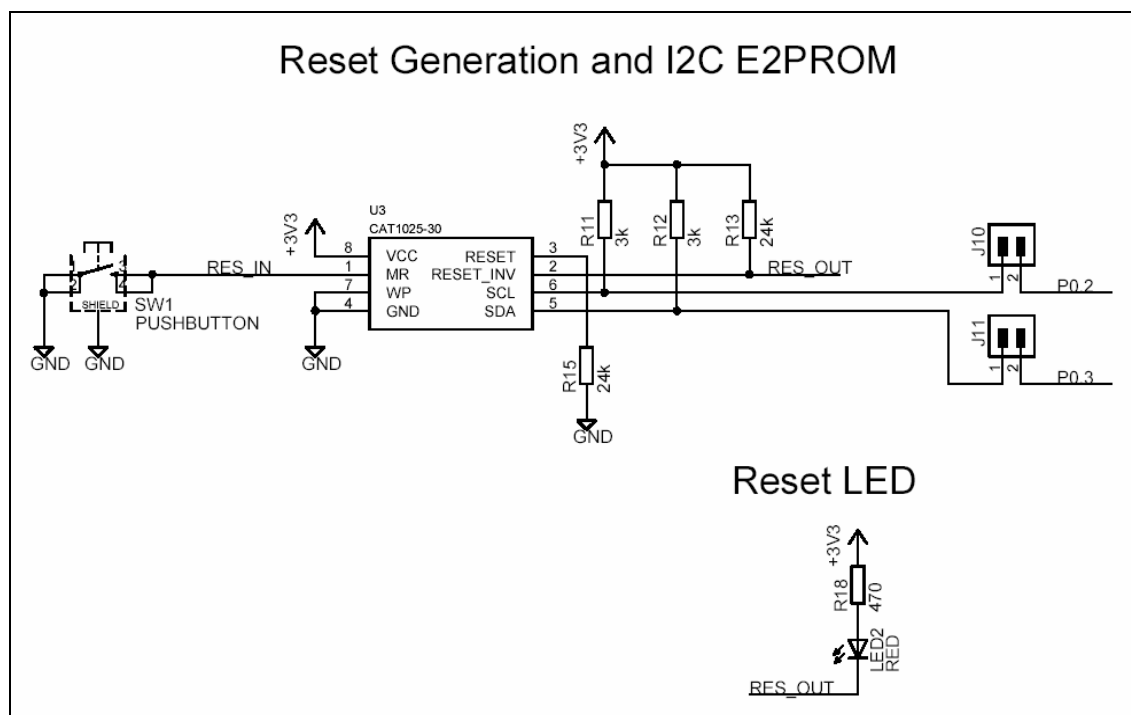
Reset Generation and I2C E2PROM

+3V3

U3
CAT1025-30

+3V3

8 VCC RESET 3
1 MR RESET_INV 2
7 WP SCL 6
4 GND SDA 5

R11 3k
R12 3k
R13 24k

RES_IN
RES_OUT

1 2 4 3
SHIELD
SW1
PUSHBUTTON

GND GND GND

R15 24k
GND

J10
1 2
P0.2

J11
1 2
P0.3

Reset LED

+3V3
R18 470
LED2 RED
RES_OUT